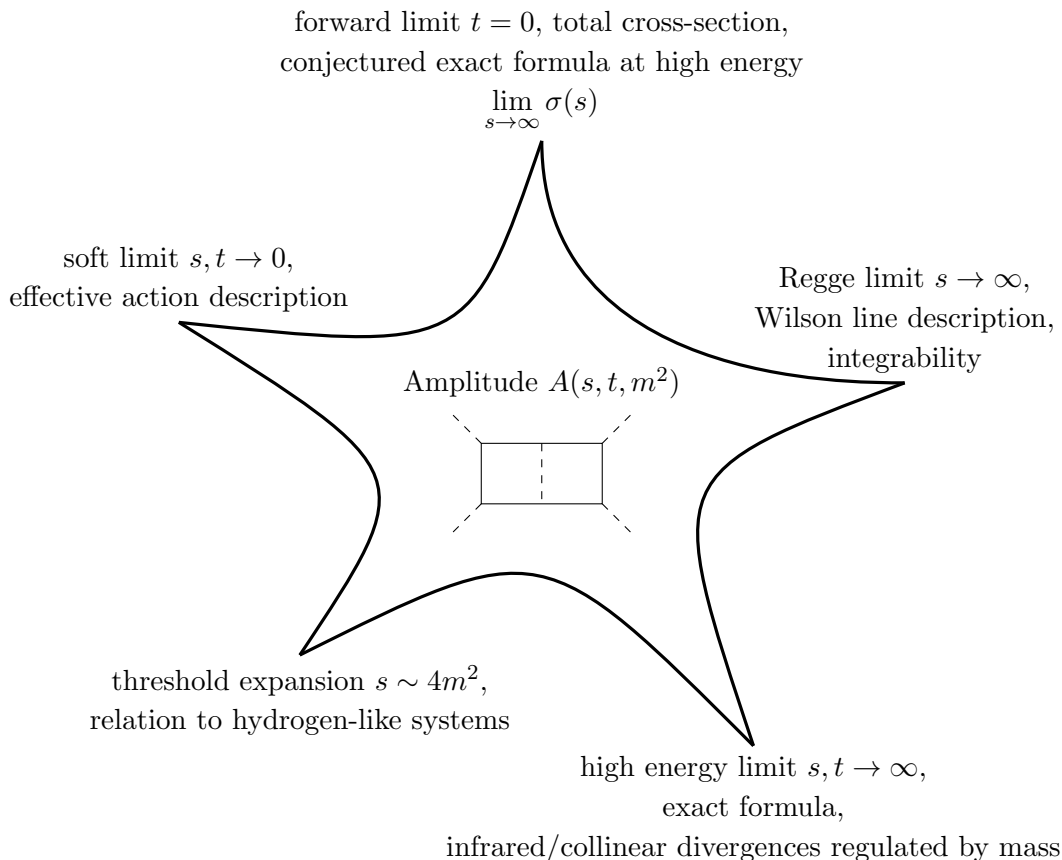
forward limit $t = 0$, total cross-section,
conjectured exact formula at high energy
$\lim_{s\to\infty} \sigma(s)$

soft limit $s, t \to 0$,
effective action description

Regge limit $s \to \infty$,
Wilson line description,
integrability

Amplitude $A(s, t, m^2)$

threshold expansion $s \sim 4m^2$,
relation to hydrogen-like systems

high energy limit $s, t \to \infty$,
exact formula,
infrared/collinear divergences regulated by mass